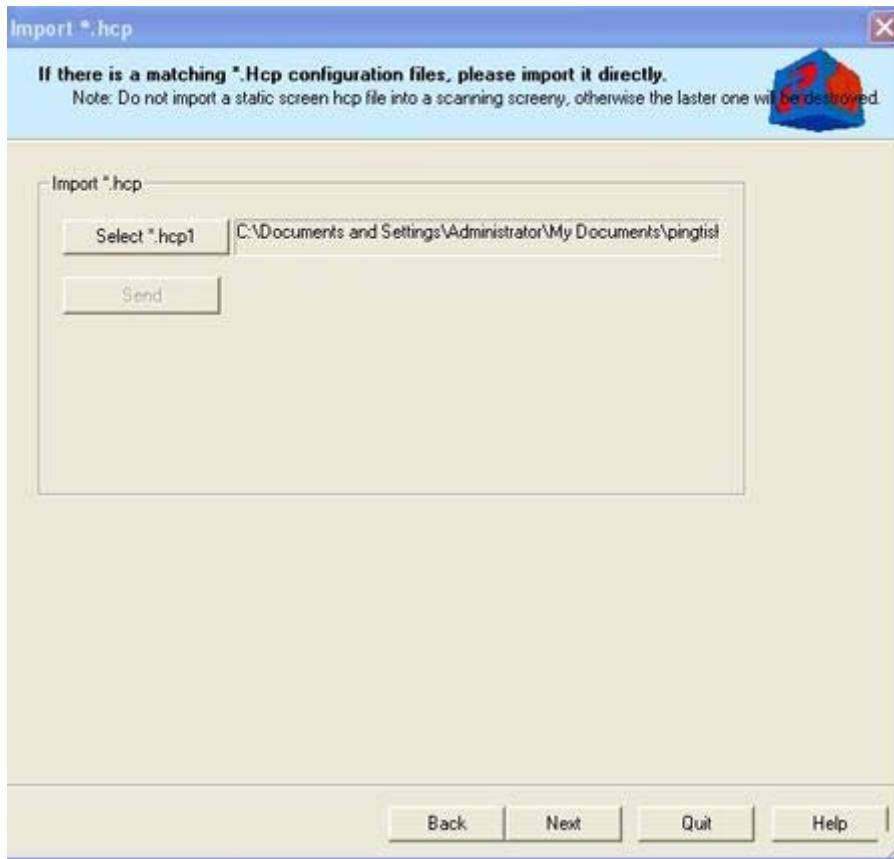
Import *.hcp

If there is a matching *.Hcp configuration files, please import it directly.
Note: Do not import a static screen hcp file into a scanning screeny, otherwise the laster one will be destroyed.

Import *.hcp

Select *.hcp1

C:\Documents and Settings\Administrator\My Documents\pingtisl

Send

Back

Next

Quit

Help